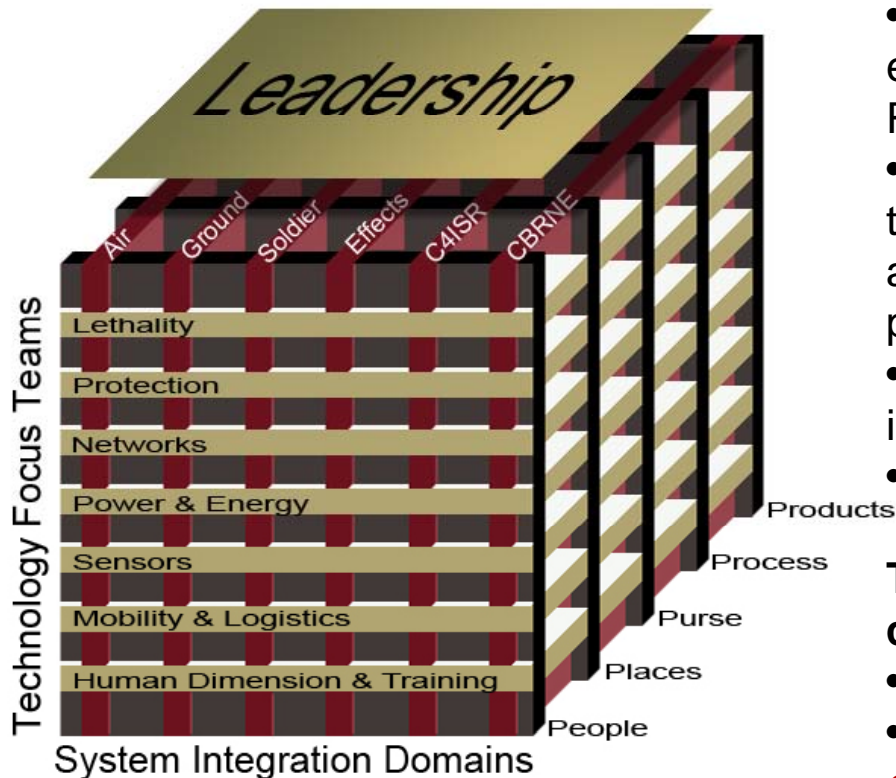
Leadership

Air
Ground
Soldier
Effects
C4ISR
CBRNE

Technology Focus Teams

Lethality
Protection
Networks
Power & Energy
Sensors
Mobility & Logistics
Human Dimension & Training

Products
Process
Purse
Places
People

System Integration Domains

• e
R
• t
a
p
• i
•

T
C
•
•